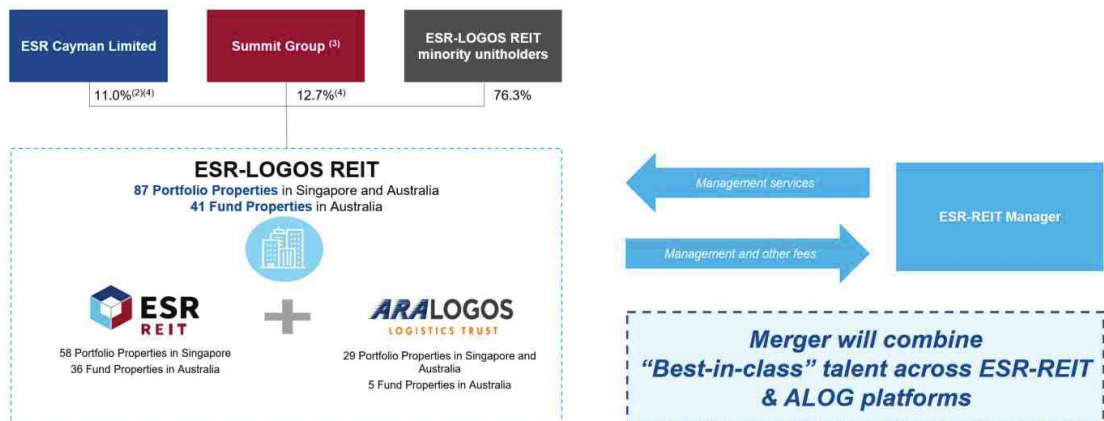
ESR Cayman Limited

Summit Group $^{(3)}$

ESR-LOGOS REIT minority unitholders

11.0%$^{(2)(4)}$

12.7%$^{(4)}$

76.3%

ESR-LOGOS REIT
87 Portfolio Properties in Singapore and Australia
41 Fund Properties in Australia

ESR REIT

58 Portfolio Properties in Singapore
36 Fund Properties in Australia

ARA LOGOS LOGISTICS TRUST

29 Portfolio Properties in Singapore and Australia
5 Fund Properties in Australia

Management services

Management and other fees

ESR-REIT Manager

Merger will combine "Best-in-class" talent across ESR-REIT & ALOG platforms